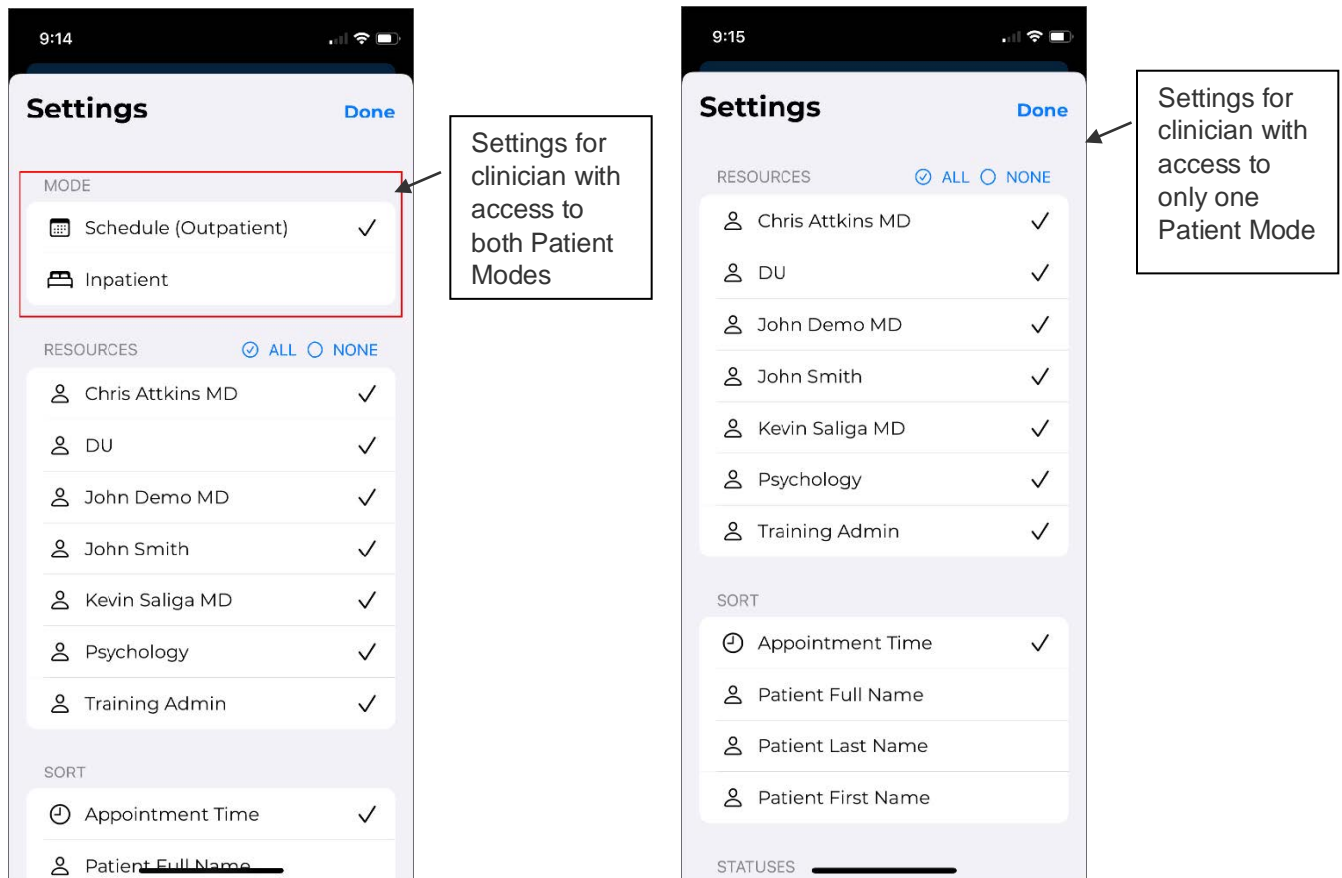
9:14

Settings
Done

MODE
Schedule (Outpatient) ✓
Inpatient

RESOURCES
ALL NONE
Chris Attkins MD ✓
DU ✓
John Demo MD ✓
John Smith ✓
Kevin Saliga MD ✓
Psychology ✓
Training Admin ✓

SORT
Appointment Time ✓
Patient Full Name

Settings for clinician with access to both Patient Modes

9:15

Settings
Done

RESOURCES
ALL NONE
Chris Attkins MD ✓
DU ✓
John Demo MD ✓
John Smith ✓
Kevin Saliga MD ✓
Psychology ✓
Training Admin ✓

SORT
Appointment Time ✓
Patient Full Name
Patient Last Name
Patient First Name

STATUSES

Settings for clinician with access to only one Patient Mode